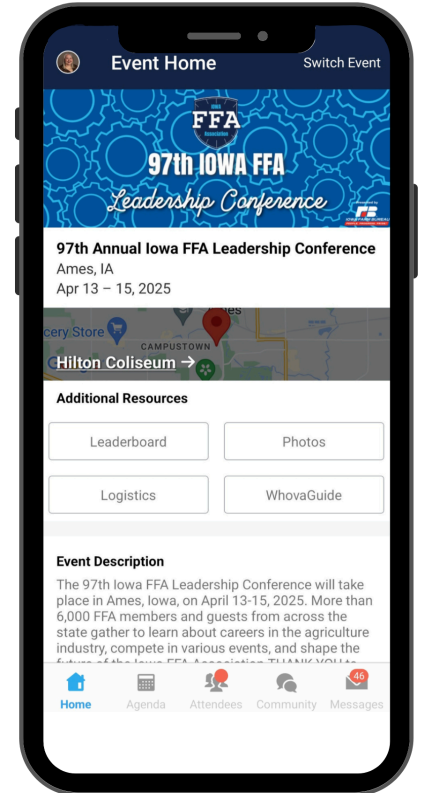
Event Home

Switch Event

IOWA
FFA
Association

97th IOWA FFA
Leadership Conference

97th Annual Iowa FFA Leadership Conference
Ames, IA
Apr 13 – 15, 2025

cery Store
CAMPUSTOWN
Hilton Coliseum →

Additional Resources

Leaderboard
Photos
Logistics
WhovaGuide

Event Description

The 97th Iowa FFA Leadership Conference will take place in Ames, Iowa, on April 13-15, 2025. More than 6,000 FFA members and guests from across the state gather to learn about careers in the agriculture industry, compete in various events, and shape the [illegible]

Home
Agenda
Attendees
Community
46
Messages